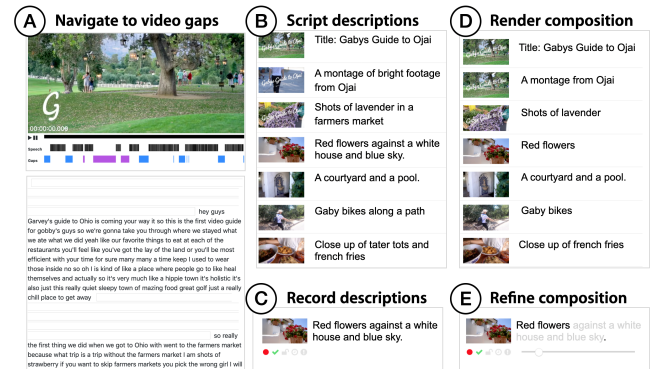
A Navigate to video gaps

00:00:00.00

Speech
Gaps

hey guys

Garvey's guide to Ohio is coming your way it so this is the first video guide for gobby's guys so we're gonna take you through where we stayed what we ate what we did yeah like our favorite things to eat at each of the restaurants you'll feel like you've got the lay of the land or you'll be most efficient with your time for sure many many a time keep I used to wear those inside no so oh I is kind of like a place where people go to like heal themselves and actually so it's very much like a hippie town it's holistic it's also just this really quiet sleepy town of mazing food great golf just a really chill place to get away

so really

the first thing we did when we got to Ohio with went to the farmers market because what trip is a trip without the farmers market I am shots of strawberry if you want to skip farmers markets you pick the wrong girl I will

B Script descriptions

Title: Gabys Guide to Ojai

A montage of bright footage from Ojai

Shots of lavender in a farmers market

Red flowers against a white house and blue sky.

A courtyard and a pool.

Gaby bikes along a path

Close up of tater tots and french fries

C Record descriptions

Red flowers against a white house and blue sky.

D Render composition

Title: Gabys Guide to Ojai

A montage from Ojai

Shots of lavender

Red flowers

A courtyard and a pool.

Gaby bikes

Close up of french fries

E Refine composition

Red flowers against a white house and blue sky.